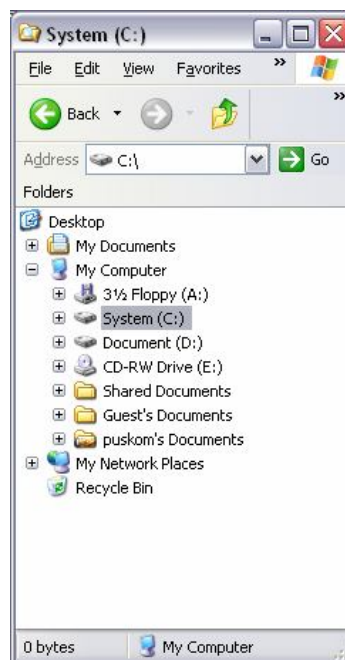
System (C:)

File Edit View Favorites »

Back

»

Address C:\ Go

Folders

Desktop
My Documents
My Computer
3½ Floppy (A:)
System (C:)
Document (D:)
CD-RW Drive (E:)
Shared Documents
Guest's Documents
puskom's Documents
My Network Places
Recycle Bin

0 bytes My Computer